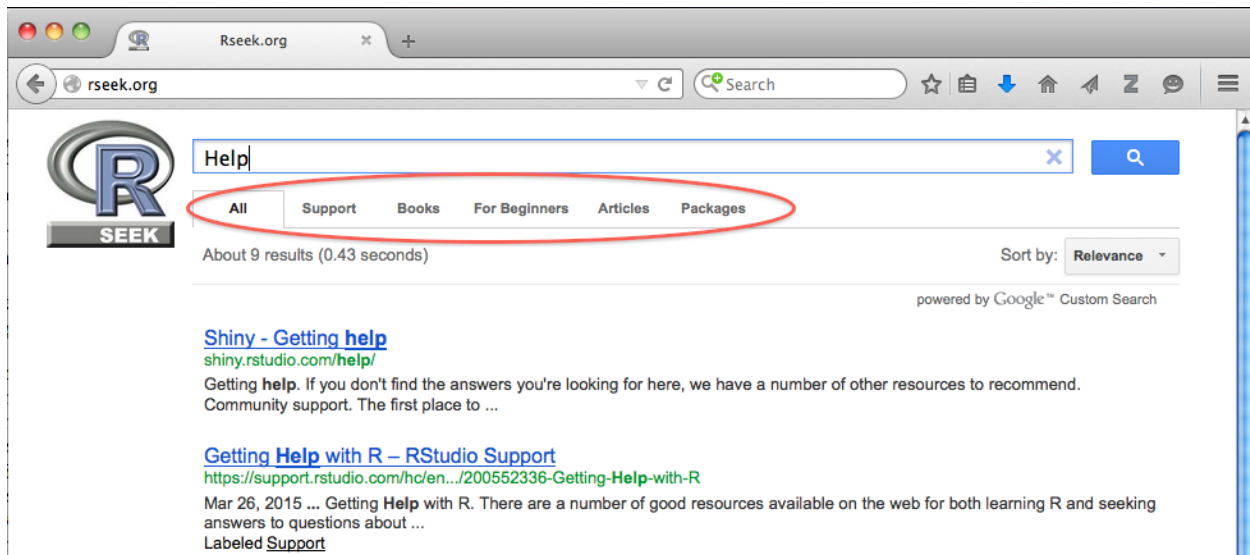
Rseek.org
rseek.org
Search
R
SEEK
Help
All Support Books For Beginners Articles Packages
About 9 results (0.43 seconds)
Sort by: Relevance
powered by Google™ Custom Search

Shiny - Getting help
shiny.rstudio.com/help/
Getting help. If you don't find the answers you're looking for here, we have a number of other resources to recommend. Community support. The first place to ...

Getting Help with R – RStudio Support
https://support.rstudio.com/hc/en.../200552336-Getting-Help-with-R
Mar 26, 2015 ... Getting Help with R. There are a number of good resources available on the web for both learning R and seeking answers to questions about ...
Labeled Support